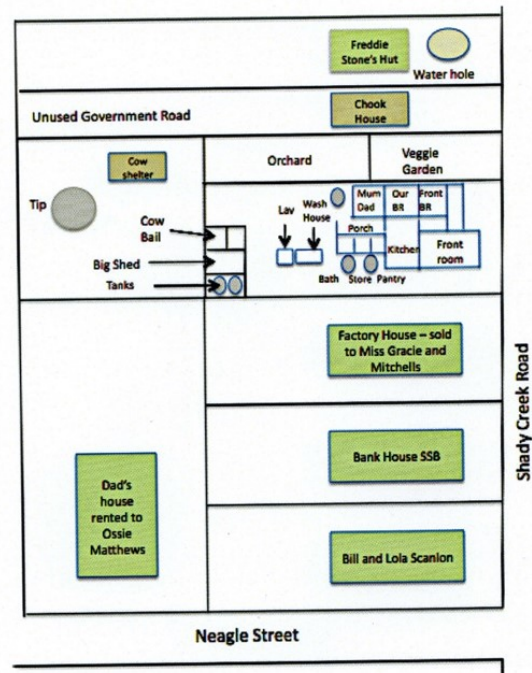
Freddie Stone's Hut

Water hole

Unused Government Road

Chook House

Cow shelter

Orchard

Veggie Garden

Tip

Cow Bail

Big Shed

Tanks

Lav

Wash House

Mum Dad

Our BR

Front BR

Porch

Kitchen

Front room

Bath

Store

Pantry

Factory House – sold to Miss Gracie and Mitchells

Bank House SSB

Dad's house rented to Ossie Matthews

Bill and Lola Scanlon

Shady Creek Road

Neagle Street